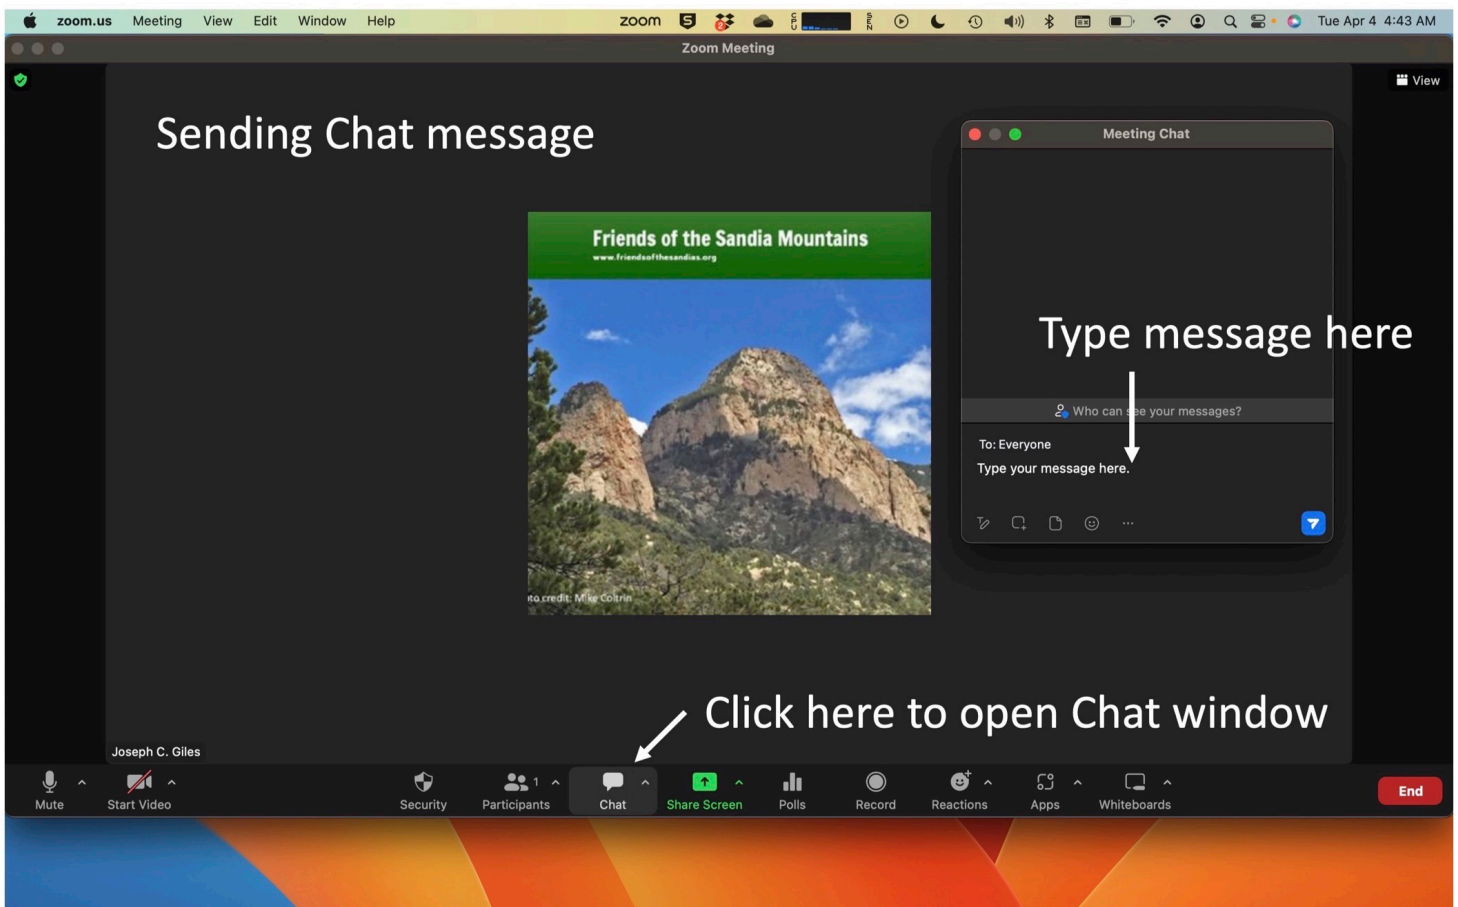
zoom.us Meeting View Edit Window Help

zoom

Tue Apr 4 4:43 AM

Zoom Meeting

View

Sending Chat message

Meeting Chat

Friends of the Sandia Mountains
www.friendsofthesandias.org

to credit: Mike Coltrin

Type message here

Who can see your messages?

To: Everyone
Type your message here.

Click here to open Chat window

Joseph C. Giles

Mute
Start Video
Security
Participants 1
Chat
Share Screen
Polls
Record
Reactions
Apps
Whiteboards
End